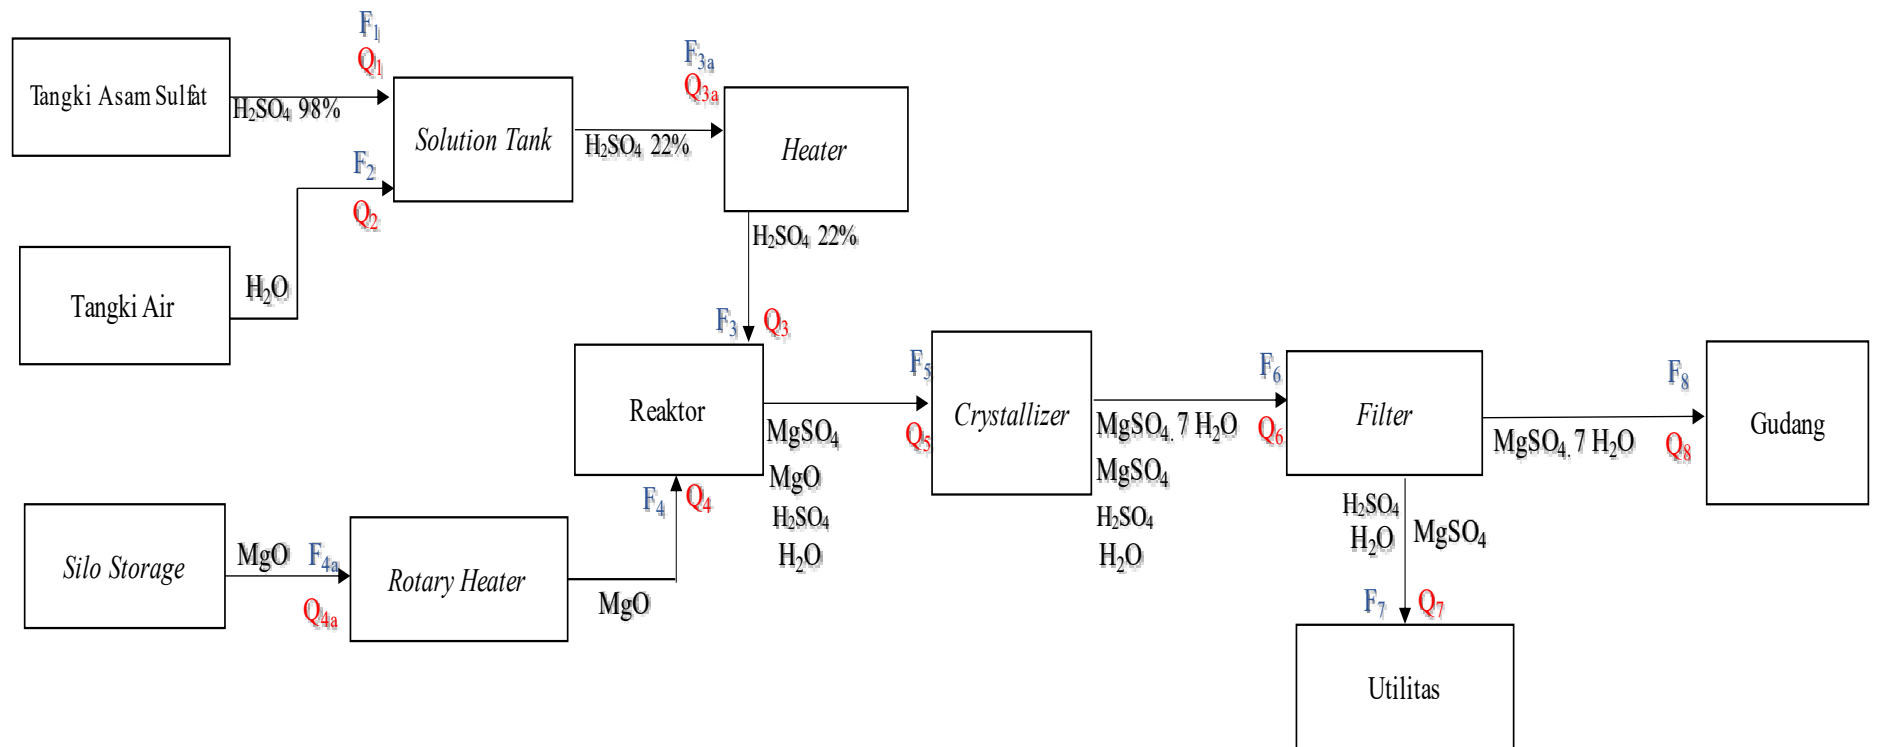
Tangki Asam Sulfat

$F_1$
$Q_1$
$H_2SO_4$ 98%

Solution Tank

$F_{3a}$
$Q_{3a}$
$H_2SO_4$ 22%

Heater

$F_2$
$Q_2$

Tangki Air

$H_2O$

$H_2SO_4$ 22%

$F_3$ $Q_3$

Reaktor

$F_5$
$Q_5$

$MgSO_4$
$MgO$
$H_2SO_4$
$H_2O$

Crystallizer

$MgSO_4$. 7 $H_2O$
$MgSO_4$
$H_2SO_4$
$H_2O$

$F_6$
$Q_6$

Filter

$F_8$
$Q_8$
$MgSO_4$. 7 $H_2O$

Gudang

$H_2SO_4$
$H_2O$
$MgSO_4$

$F_7$ $Q_7$

Utilitas

Silo Storage

$MgO$ $F_{4a}$
$Q_{4a}$

Rotary Heater

$F_4$ $Q_4$

$MgO$